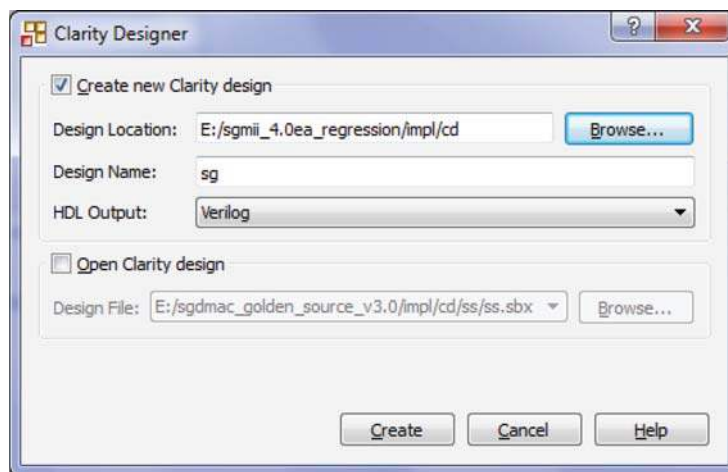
Clarity Designer

?

x

Create new Clarity design

Design Location: E:/sgmii_4.0ea_regression/impl/cd

Browse...

Design Name: sg

HDL Output: Verilog

Open Clarity design

Design File: E:/sgdmac_golden_source_v3.0/impl/cd/ss/ss.sbx

Browse...

Create

Cancel

Help